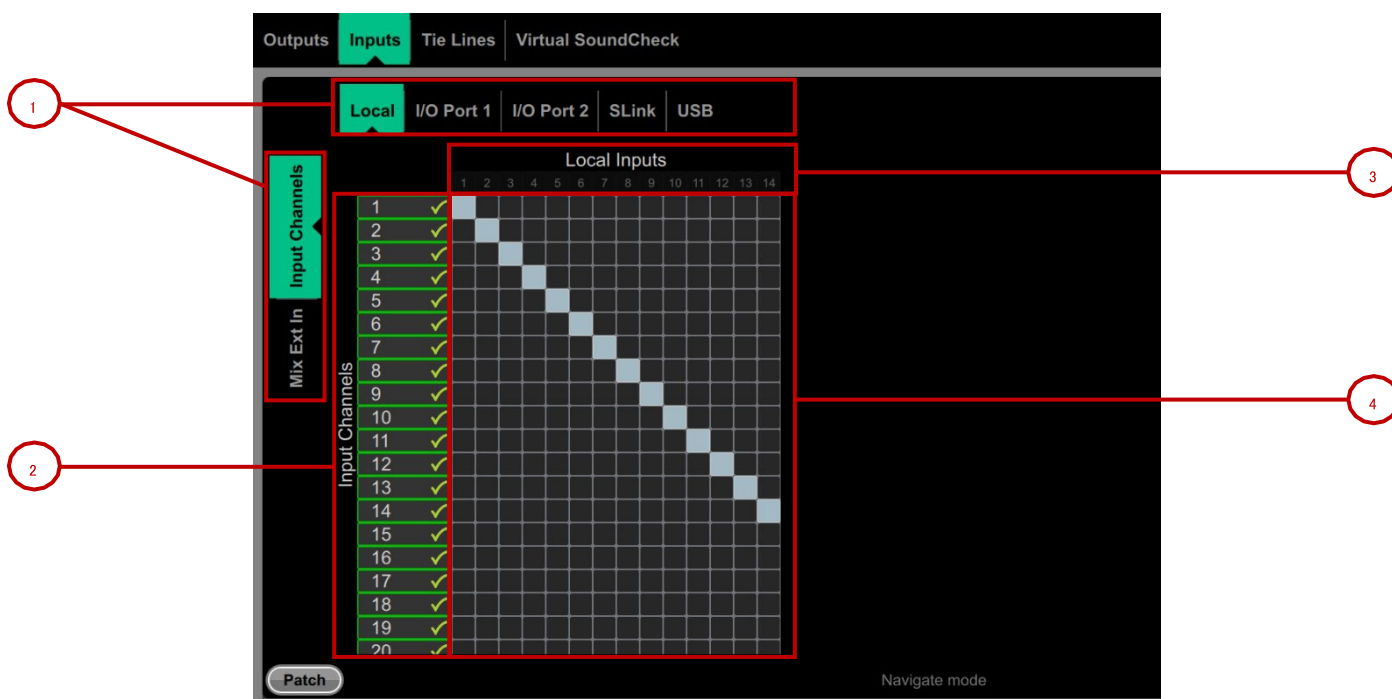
Outputs Inputs Tie Lines Virtual SoundCheck

1

Local I/O Port 1 I/O Port 2 SLink USB

Input Channels

Mix Ext In

Local Inputs

1 2 3 4 5 6 7 8 9 10 11 12 13 14

3

Input Channels

1
2
3
4
5
6
7
8
9
10
11
12
13
14
15
16
17
18
19
20

4

2

Patch

Navigate mode